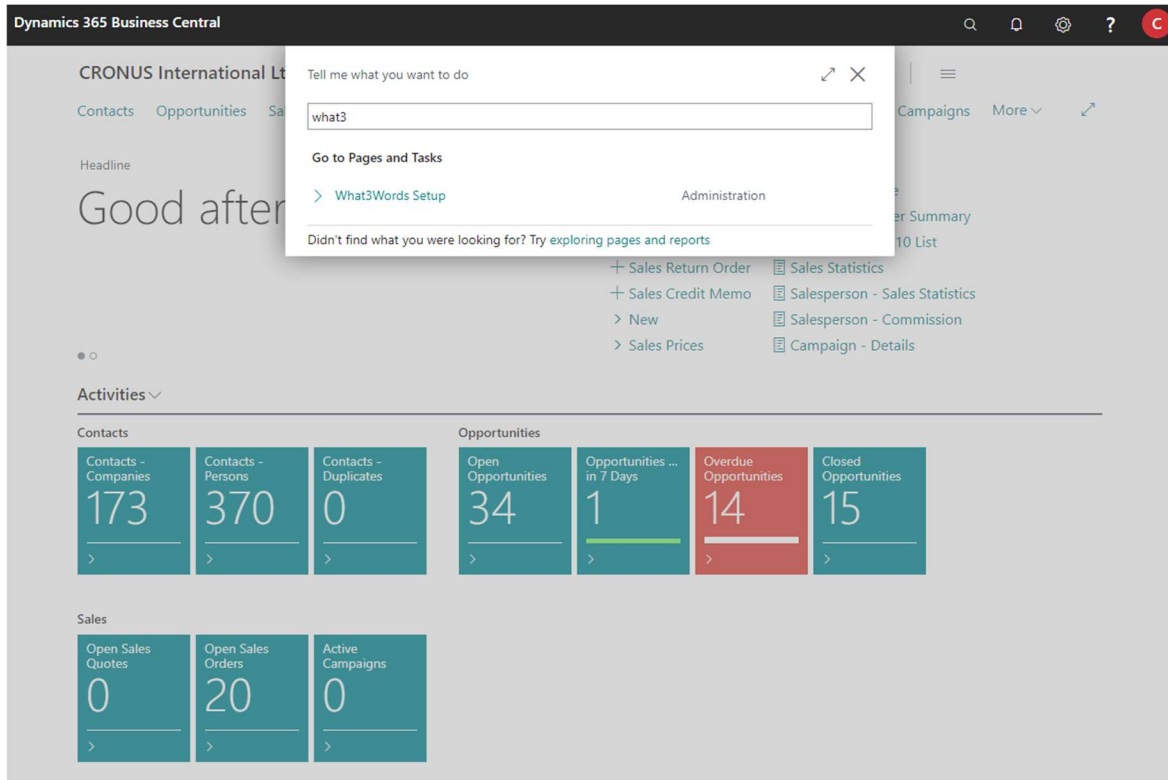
Dynamics 365 Business Central

CRONUS International Lt

Contacts Opportunities Sa

Campaigns More

Tell me what you want to do

what3

Go to Pages and Tasks

What3Words Setup Administration

Didn't find what you were looking for? Try exploring pages and reports

Headline

Good after

er Summary

10 List

Sales Return Order

Sales Credit Memo

New

Sales Prices

Sales Statistics

Salesperson - Sales Statistics

Salesperson - Commission

Campaign - Details

Activities

Contacts

Contacts - Companies 173

Contacts - Persons 370

Contacts - Duplicates 0

Opportunities

Open Opportunities 34

Opportunities ... in 7 Days 1

Overdue Opportunities 14

Closed Opportunities 15

Sales

Open Sales Quotes 0

Open Sales Orders 20

Active Campaigns 0